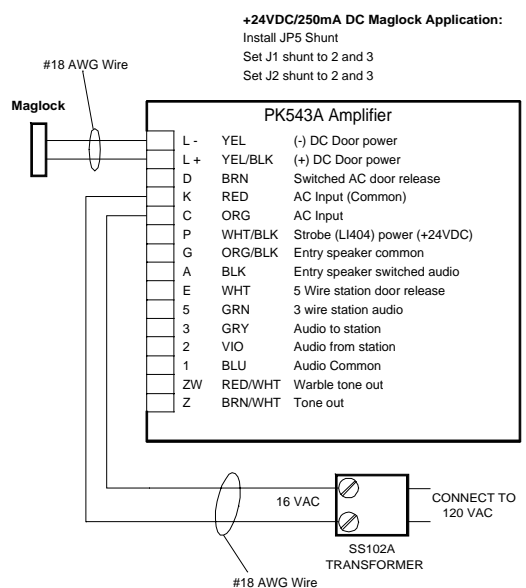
+24VDC/250mA DC Maglock Application:
Install JP5 Shunt
Set J1 shunt to 2 and 3
Set J2 shunt to 2 and 3

#18 AWG Wire

Maglock

PK543A Amplifier

| | | |
|---|---|---|
| L - | YEL | (-) DC Door power |
| L + | YEL/BLK | (+) DC Door power |
| D | BRN | Switched AC door release |
| K | RED | AC Input (Common) |
| C | ORG | AC Input |
| P | WHT/BLK | Strobe (LI404) power (+24VDC) |
| G | ORG/BLK | Entry speaker common |
| A | BLK | Entry speaker switched audio |
| E | WHT | 5 Wire station door release |
| 5 | GRN | 3 wire station audio |
| 3 | GRY | Audio to station |
| 2 | VIO | Audio from station |
| 1 | BLU | Audio Common |
| ZW | RED/WHT | Warble tone out |
| Z | BRN/WHT | Tone out |

16 VAC

CONNECT TO
120 VAC

SS102A
TRANSFORMER

#18 AWG Wire